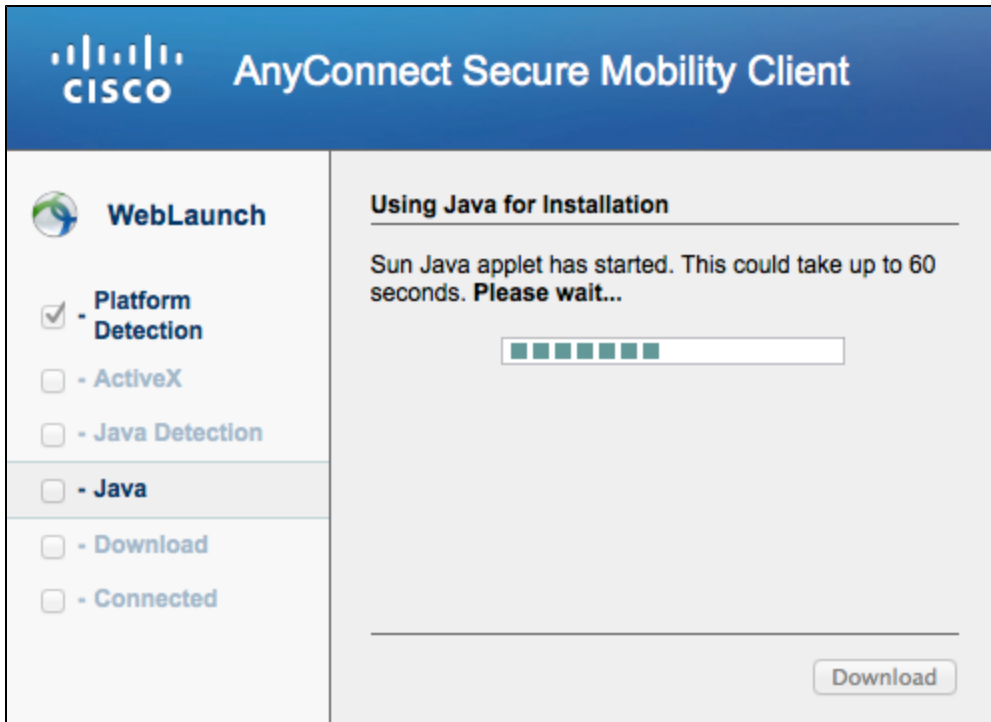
cisco AnyConnect Secure Mobility Client

WebLaunch

- Platform Detection

- ActiveX

- Java Detection

- Java

- Download

- Connected

Using Java for Installation

Sun Java applet has started. This could take up to 60 seconds. **Please wait...**

Download